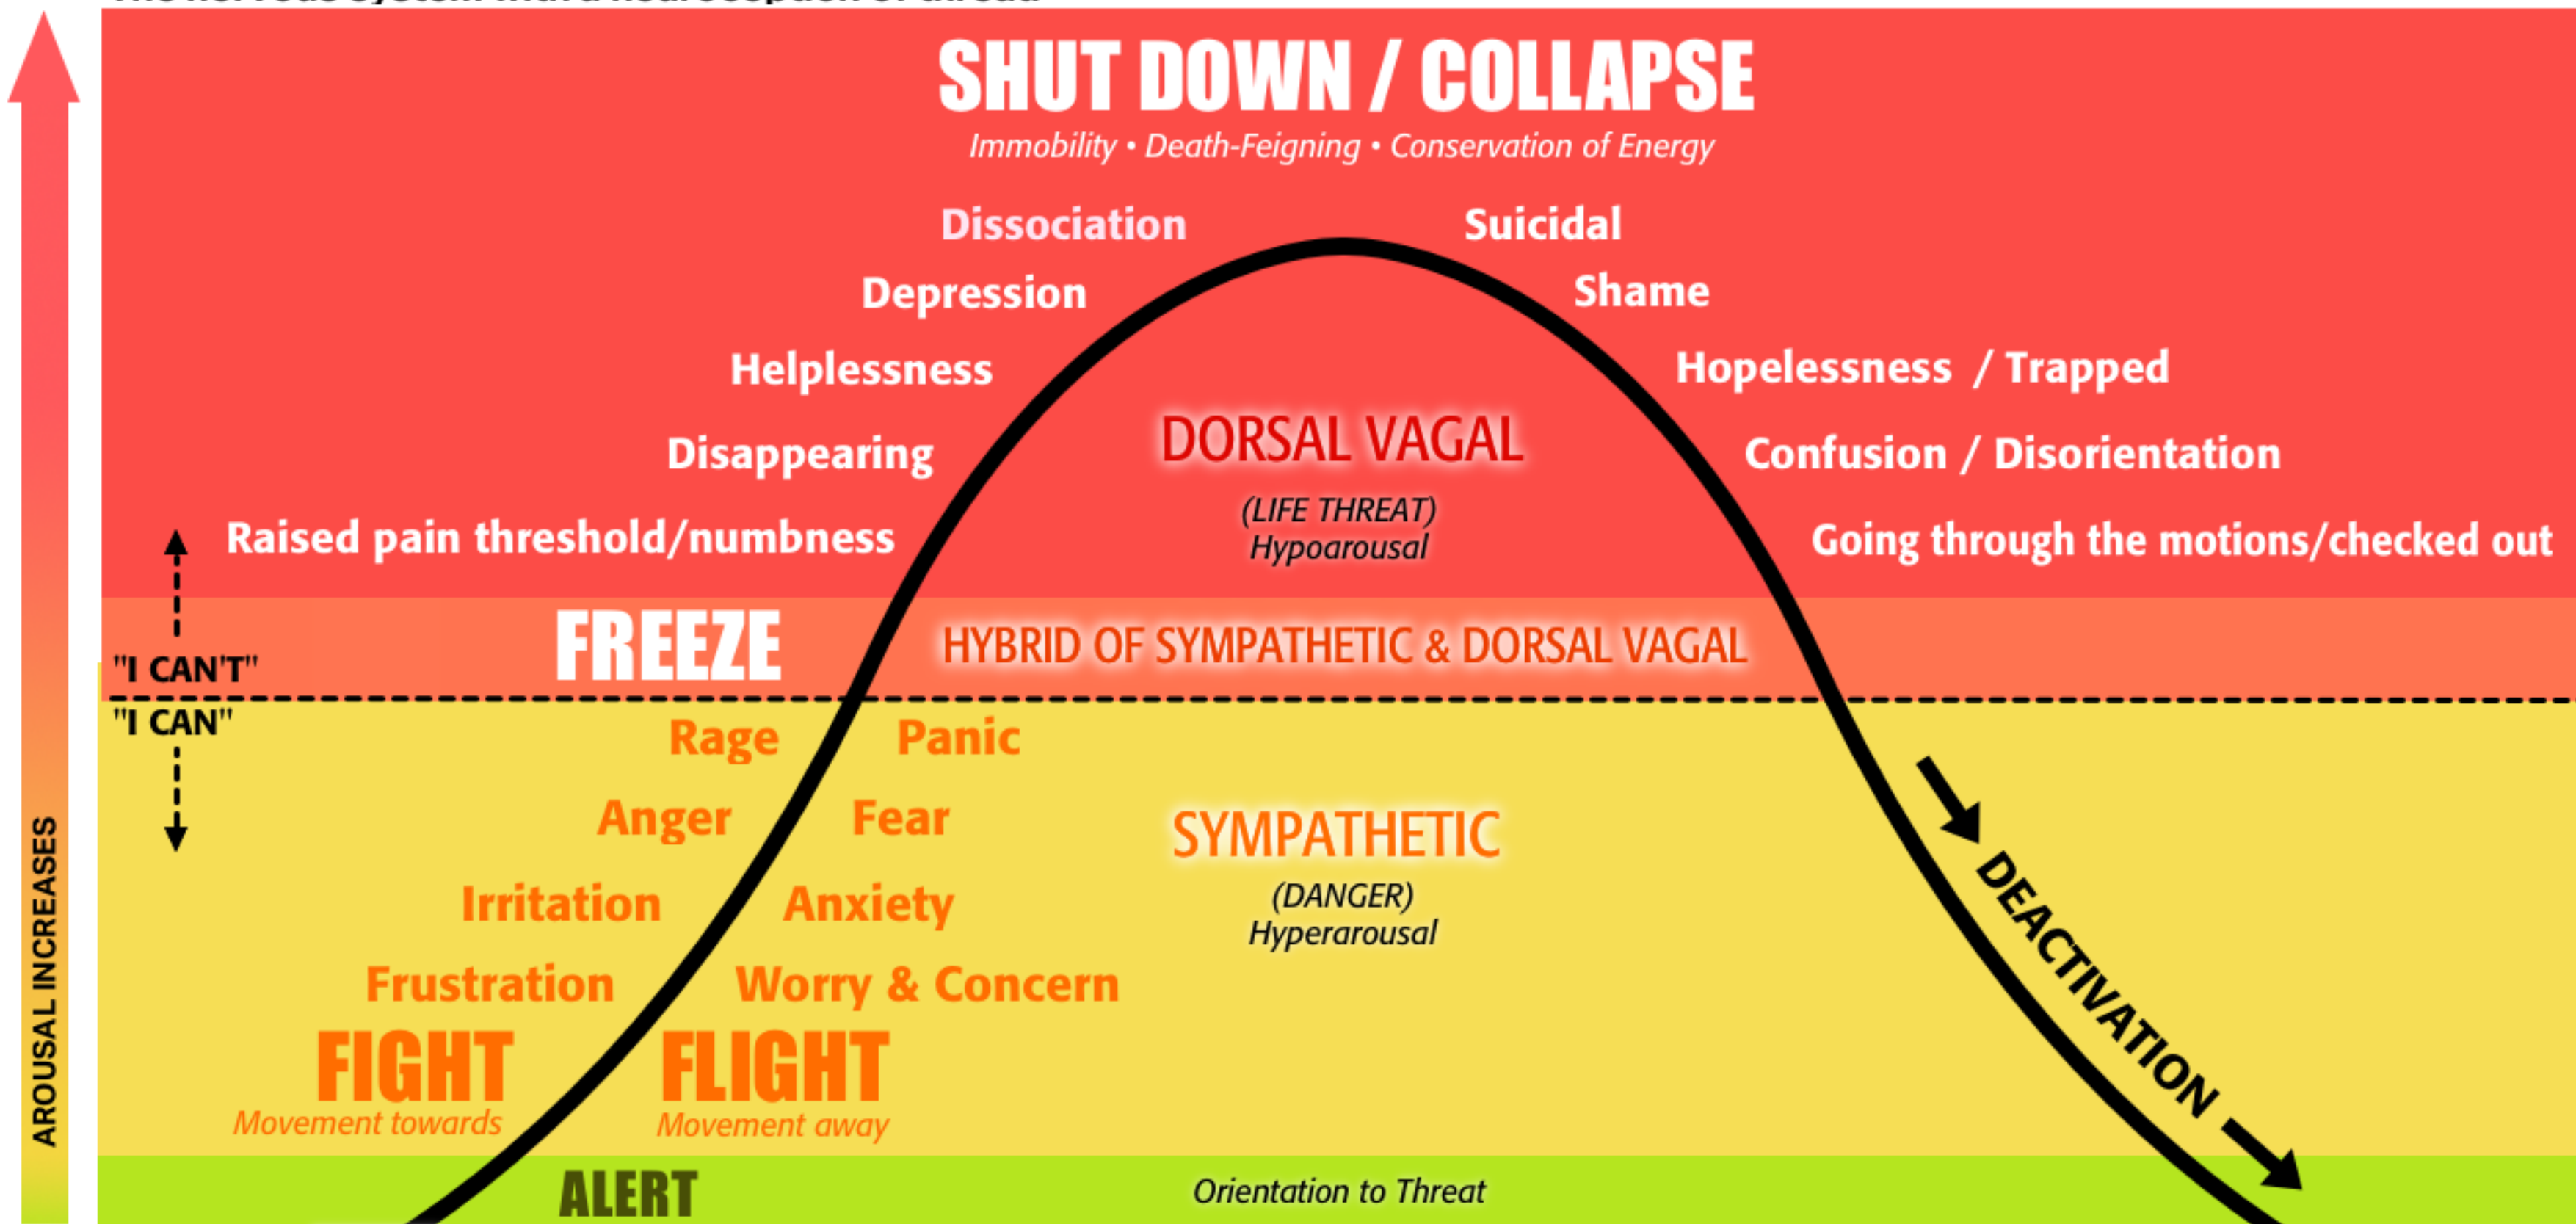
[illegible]

SHUT DOWN / COLLAPSE
Immobility • Death-Feigning • Conservation of Energy

Dissociation
Depression
Helplessness
Disappearing
Raised pain threshold/numbness

Suicidal
Shame
Hopelessness / Trapped
Confusion / Disorientation
Going through the motions/checked out

DORSAL VAGAL
(LIFE THREAT)
Hypoarousal

FREEZE
HYBRID OF SYMPATHETIC & DORSAL VAGAL

"I CAN'T"
"I CAN"

Rage
Anger
Irritation
Frustration

Panic
Fear
Anxiety
Worry & Concern

SYMPATHETIC
(DANGER)
Hyperarousal

FIGHT
Movement towards

FLIGHT
Movement away

DEACTIVATION

AROUSAL INCREASES

ALERT
Orientation to Threat